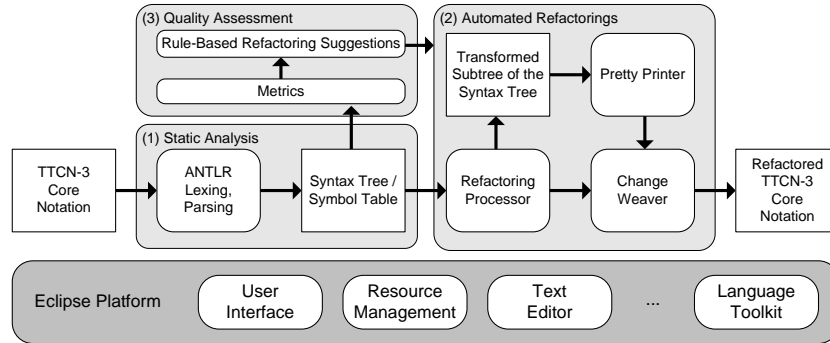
(3) Quality Assessment

Rule-Based Refactoring Suggestions

Metrics

(2) Automated Refactorings

Transformed Subtree of the Syntax Tree

Pretty Printer

(1) Static Analysis

TTCN-3 Core Notation

ANTLR Lexing, Parsing

Syntax Tree / Symbol Table

Refactoring Processor

Change Weaver

Refactored TTCN-3 Core Notation

Eclipse Platform

User Interface

Resource Management

Text Editor

...

Language Toolkit